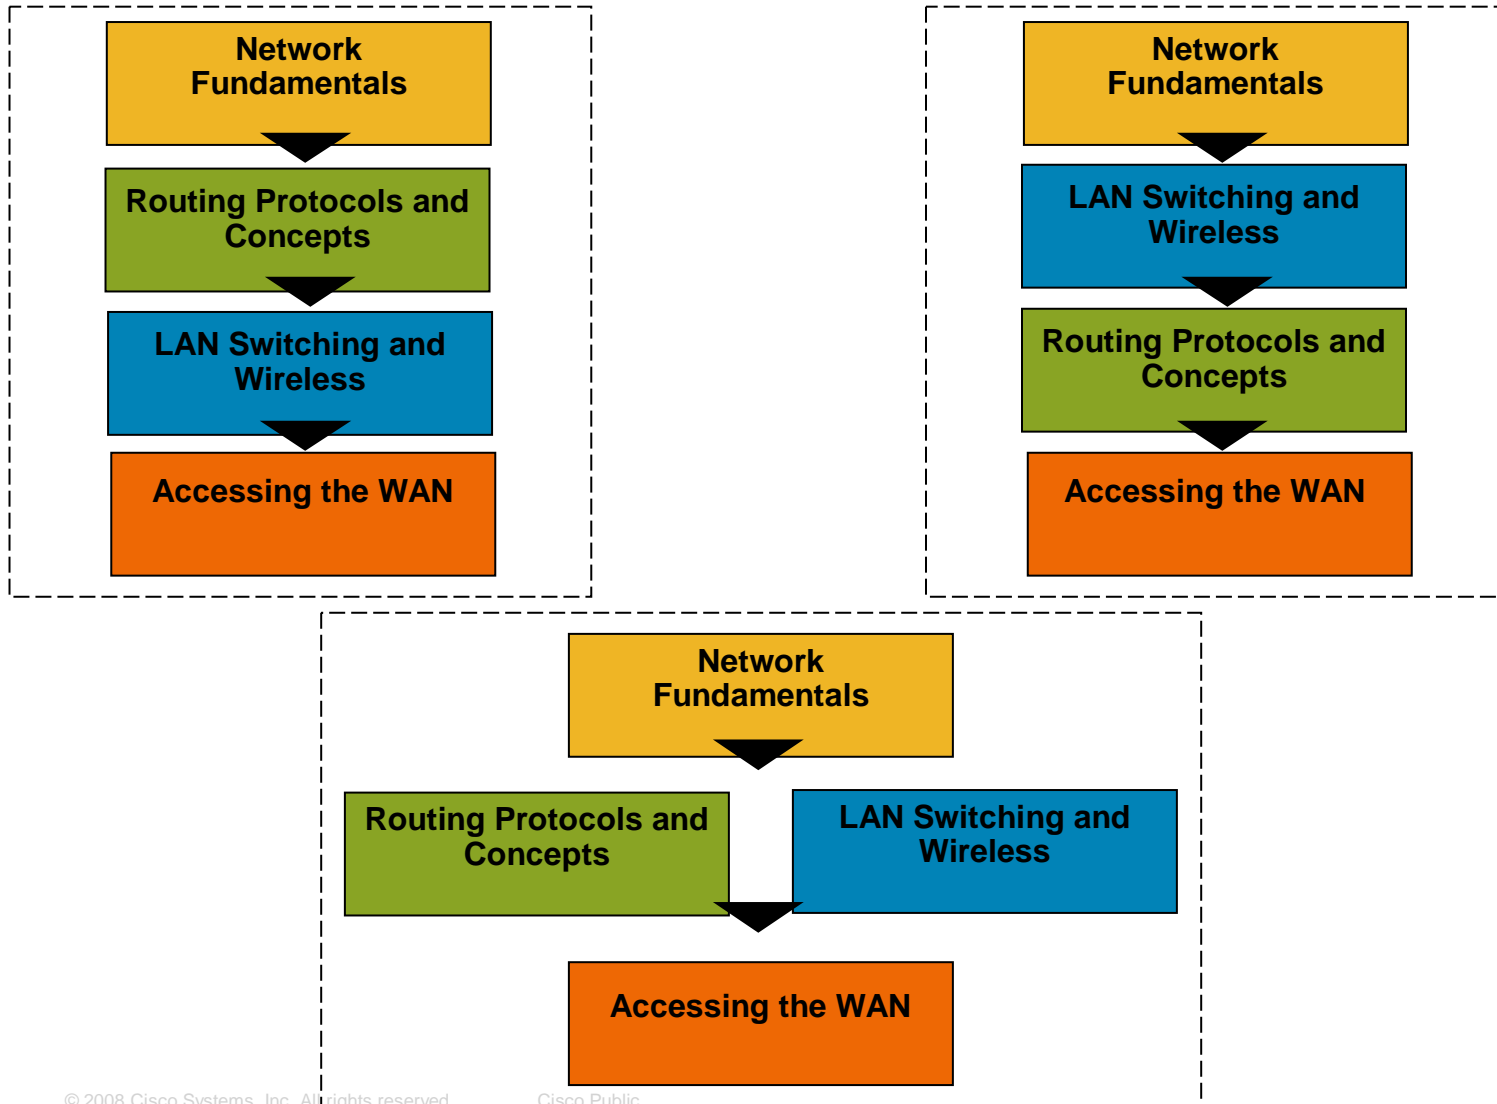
Network Fundamentals

Routing Protocols and Concepts

LAN Switching and Wireless

Accessing the WAN

Network Fundamentals

LAN Switching and Wireless

Routing Protocols and Concepts

Accessing the WAN

Network Fundamentals

Routing Protocols and Concepts

LAN Switching and Wireless

Accessing the WAN

© 2008 Cisco Systems, Inc. All rights reserved.

Cisco Public